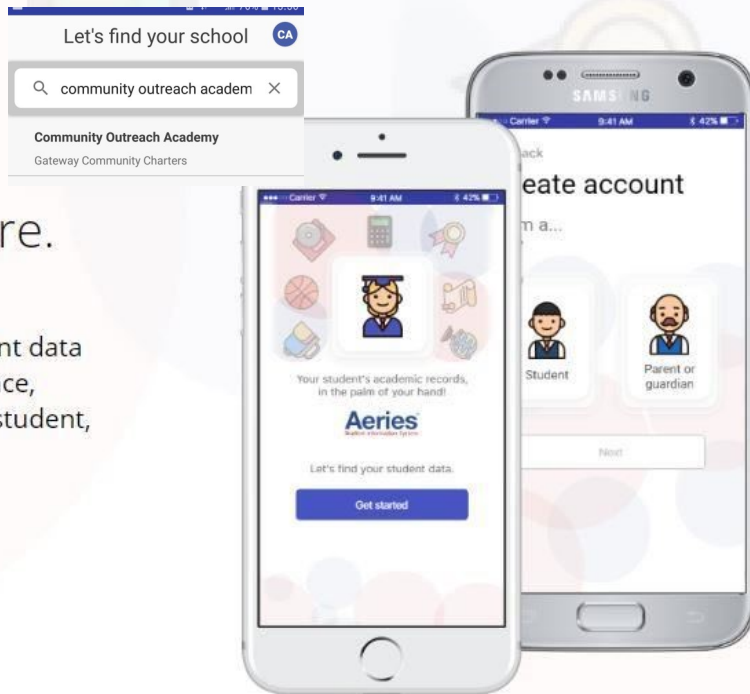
Let's find your school

CA

community outreach academ

Community Outreach Academy

Gateway Community Charters

re.

nt data
ce,
student,

Carrier 9:41 AM 42%

Your student's academic records, in the palm of your hand!

Aeries

Let's find your student data.

Get started

SAMS NG

Carrier 9:41 AM 42%

ack

eate account

m a...

Student

Parent or guardian

Next